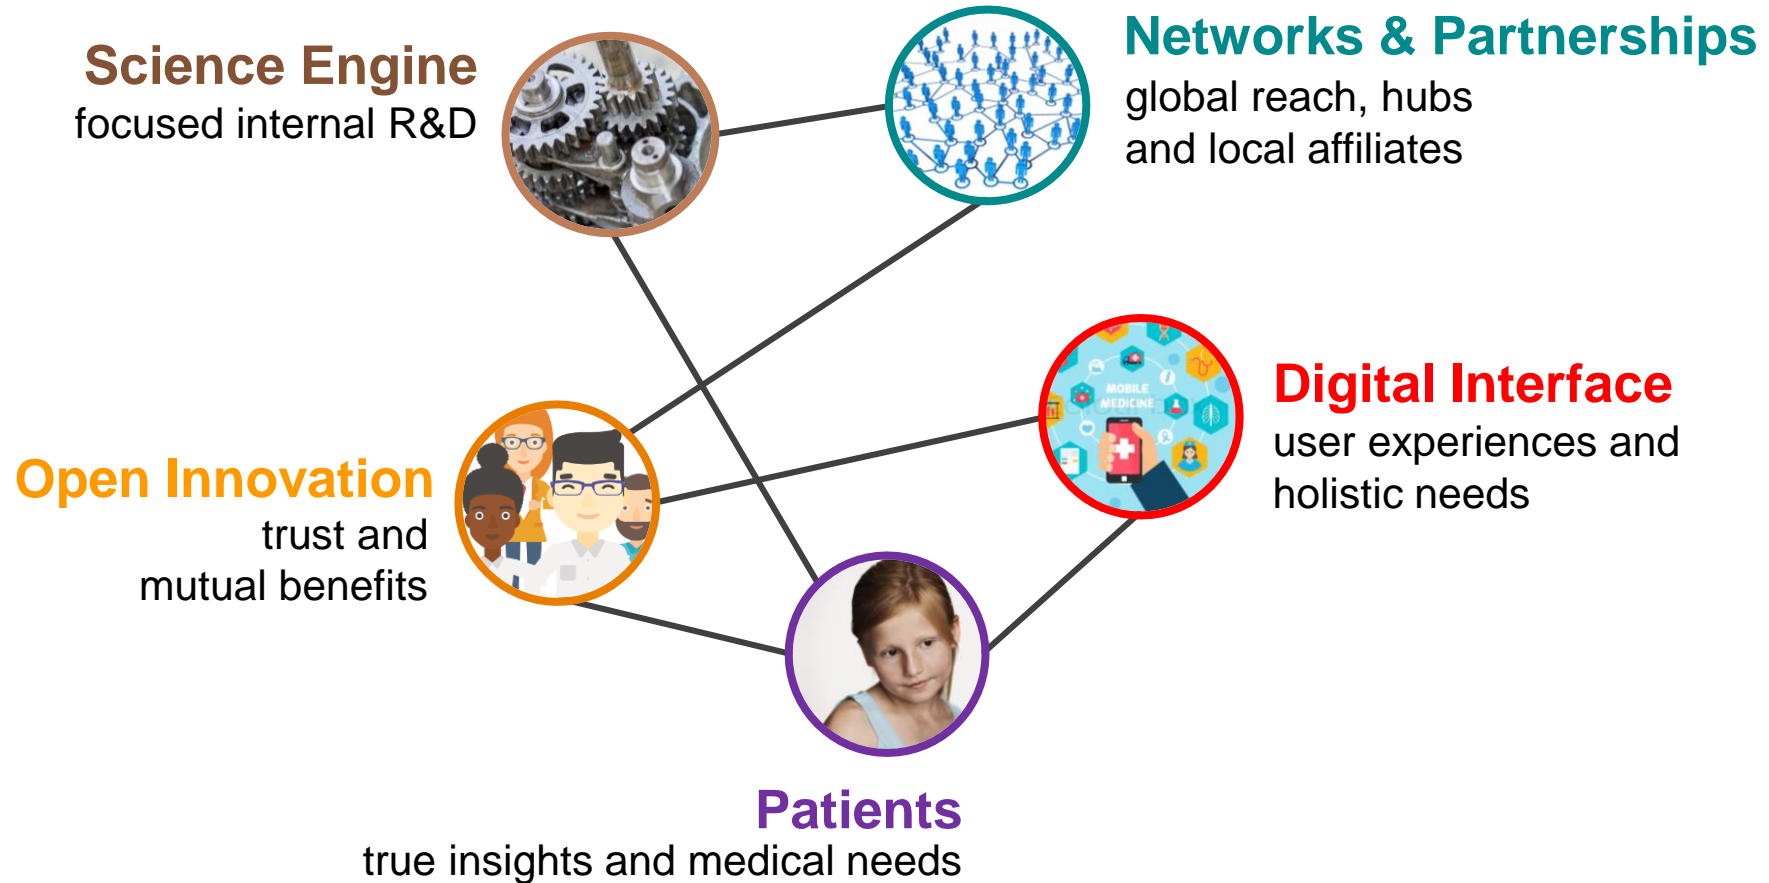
Science Engine
focused internal R&D

Networks & Partnerships
global reach, hubs and local affiliates

MOBILE MEDICINE

Digital Interface
user experiences and holistic needs

Open Innovation
trust and mutual benefits

Patients
true insights and medical needs